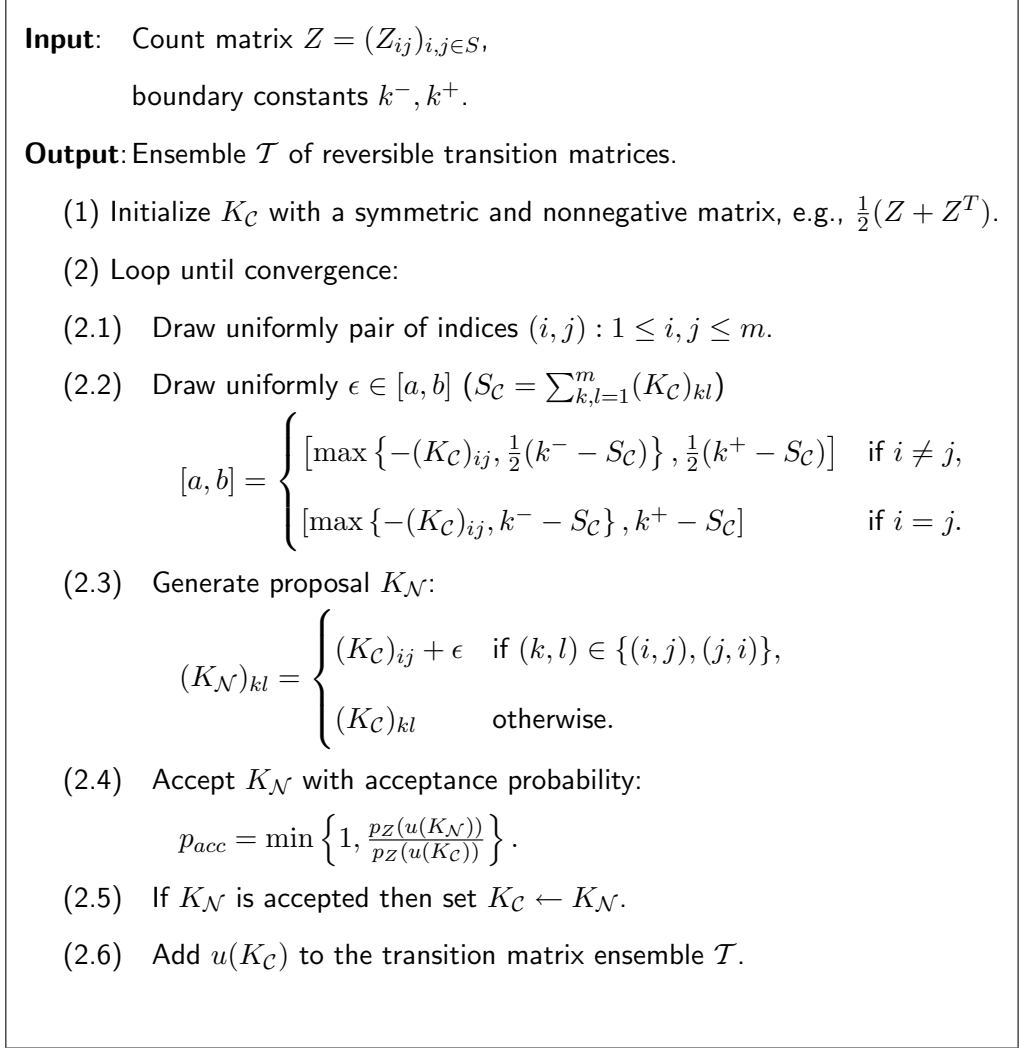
**Input**: Count matrix $Z = (Z_{ij})_{i,j \in S}$,

boundary constants $k^-, k^+$.

**Output**: Ensemble $\mathcal{T}$ of reversible transition matrices.

(1) Initialize $K_{\mathcal{C}}$ with a symmetric and nonnegative matrix, e.g., $\frac{1}{2}(Z + Z^T)$.

(2) Loop until convergence:

(2.1) Draw uniformly pair of indices $(i,j) : 1 \leq i,j \leq m$.

(2.2) Draw uniformly $\epsilon \in [a,b]$ $(S_{\mathcal{C}} = \sum_{k,l=1}^{m} (K_{\mathcal{C}})_{kl})$

$$[a,b] = \begin{cases} \left[\max\left\{-(K_{\mathcal{C}})_{ij}, \frac{1}{2}(k^- - S_{\mathcal{C}})\right\}, \frac{1}{2}(k^+ - S_{\mathcal{C}})\right] & \text{if } i \neq j, \\ \left[\max\left\{-(K_{\mathcal{C}})_{ij}, k^- - S_{\mathcal{C}}\right\}, k^+ - S_{\mathcal{C}}\right] & \text{if } i = j. \end{cases}$$

(2.3) Generate proposal $K_{\mathcal{N}}$:

$$(K_{\mathcal{N}})_{kl} = \begin{cases} (K_{\mathcal{C}})_{ij} + \epsilon & \text{if } (k,l) \in \{(i,j),(j,i)\}, \\ (K_{\mathcal{C}})_{kl} & \text{otherwise.} \end{cases}$$

(2.4) Accept $K_{\mathcal{N}}$ with acceptance probability:

$p_{acc} = \min\left\{1, \frac{p_Z(u(K_{\mathcal{N}}))}{p_Z(u(K_{\mathcal{C}}))}\right\}.$

(2.5) If $K_{\mathcal{N}}$ is accepted then set $K_{\mathcal{C}} \leftarrow K_{\mathcal{N}}$.

(2.6) Add $u(K_{\mathcal{C}})$ to the transition matrix ensemble $\mathcal{T}$.